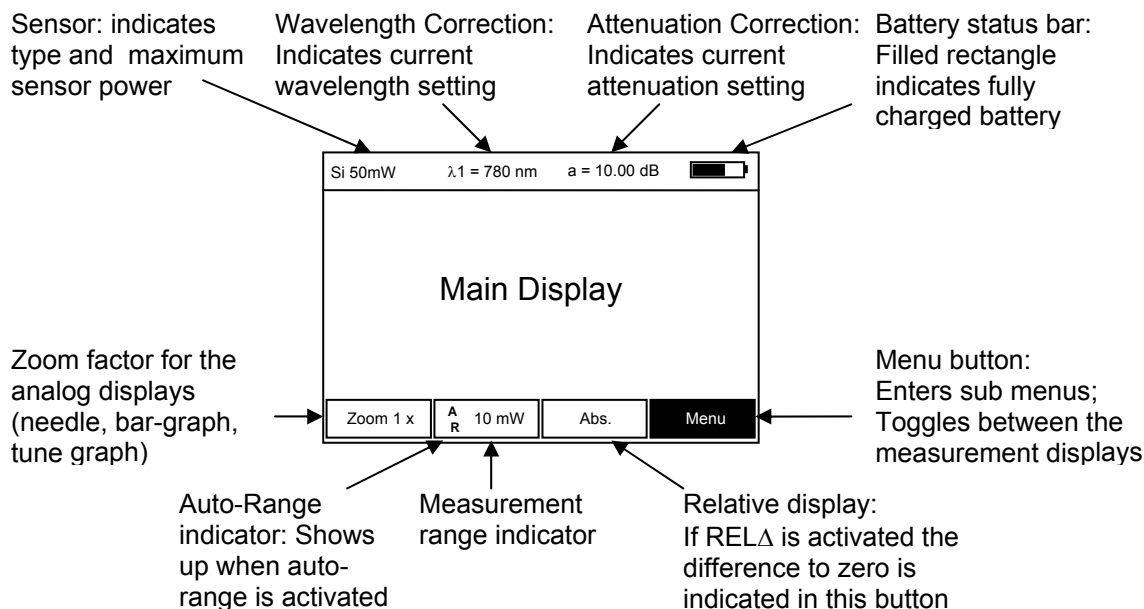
Sensor: indicates type and maximum sensor power

Wavelength Correction: Indicates current wavelength setting

Attenuation Correction: Indicates current attenuation setting

Battery status bar: Filled rectangle indicates fully charged battery

Si 50mW

$\lambda 1$ = 780 nm

a = 10.00 dB

Main Display

Zoom factor for the analog displays (needle, bar-graph, tune graph)

Zoom 1 x

A
R
10 mW

Abs.

Menu

Menu button: Enters sub menus; Toggles between the measurement displays

Auto-Range indicator: Shows up when auto-range is activated

Measurement range indicator

Relative display: If REL$\Delta$ is activated the difference to zero is indicated in this button